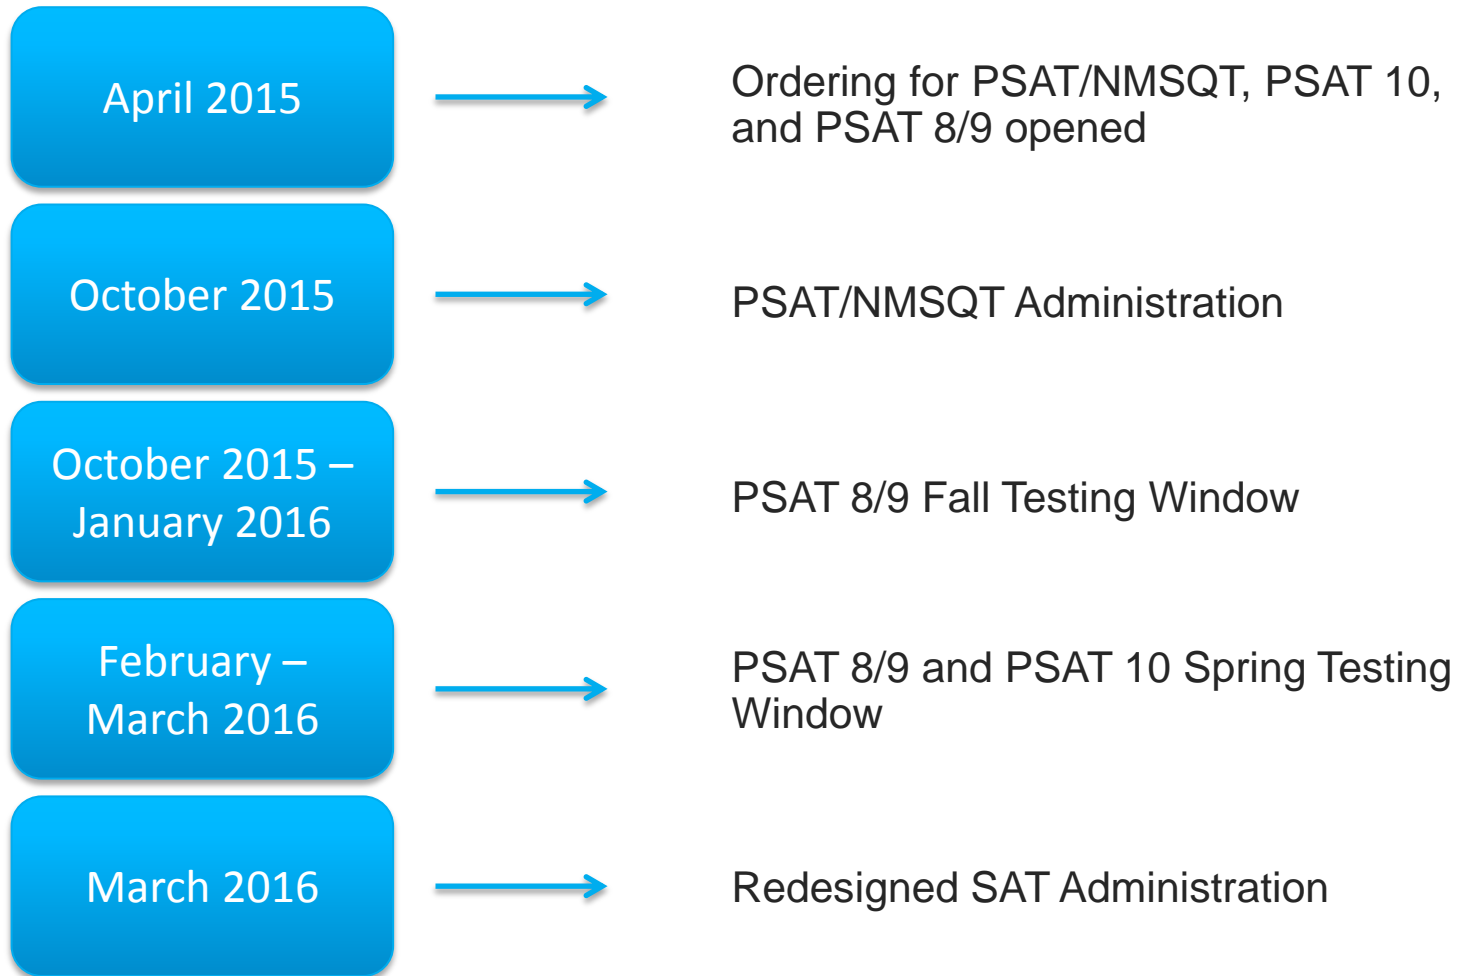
April 2015

Ordering for PSAT/NMSQT, PSAT 10, and PSAT 8/9 opened

October 2015

PSAT/NMSQT Administration

October 2015 – January 2016

PSAT 8/9 Fall Testing Window

February – March 2016

PSAT 8/9 and PSAT 10 Spring Testing Window

March 2016

Redesigned SAT Administration